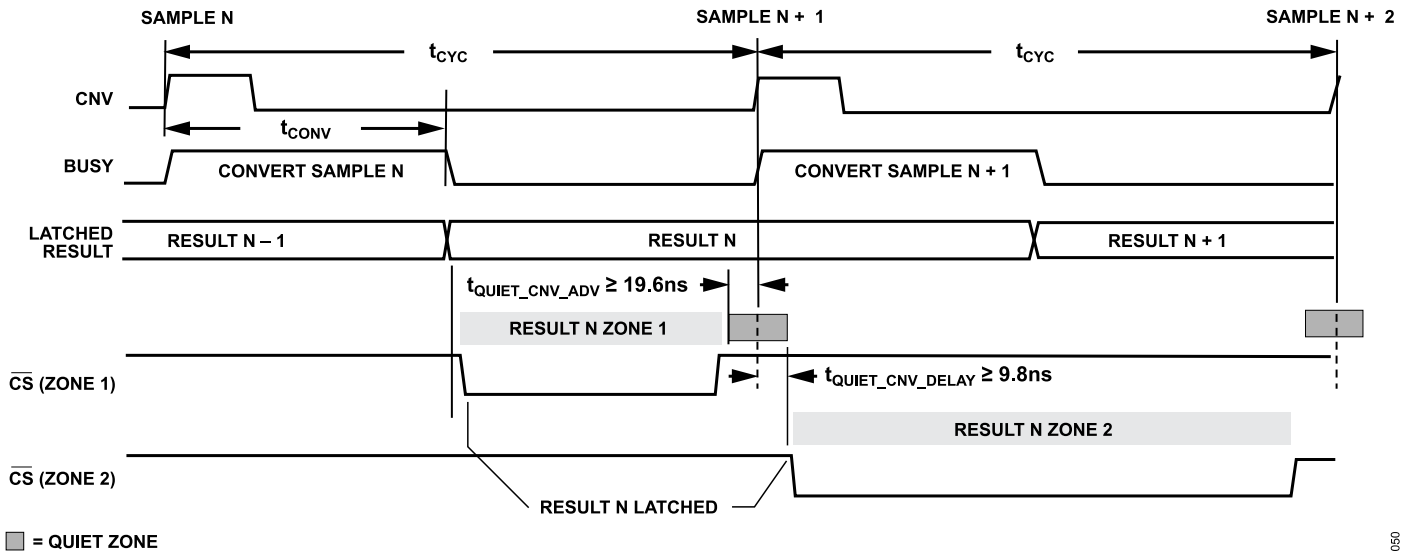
SAMPLE N

SAMPLE N + 1

SAMPLE N + 2

$t_{CYC}$

$t_{CYC}$

CNV

$t_{CONV}$

BUSY

CONVERT SAMPLE N

CONVERT SAMPLE N + 1

LATCHED RESULT

RESULT N – 1

RESULT N

RESULT N + 1

$t_{QUIET\_CNV\_ADV} \geq 19.6ns$

RESULT N ZONE 1

$\overline{CS}$ (ZONE 1)

$t_{QUIET\_CNV\_DELAY} \geq 9.8ns$

RESULT N ZONE 2

$\overline{CS}$ (ZONE 2)

RESULT N LATCHED

= QUIET ZONE

050